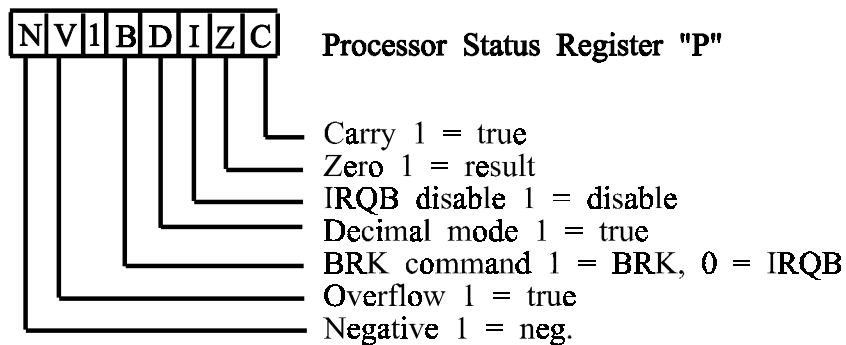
| N | V | 1 | B | D | I | Z | C |
|---|---|---|---|---|---|---|---|

Processor Status Register "P"

Carry 1 = true
Zero 1 = result
IRQB disable 1 = disable
Decimal mode 1 = true
BRK command 1 = BRK, 0 = IRQB
Overflow 1 = true
Negative 1 = neg.